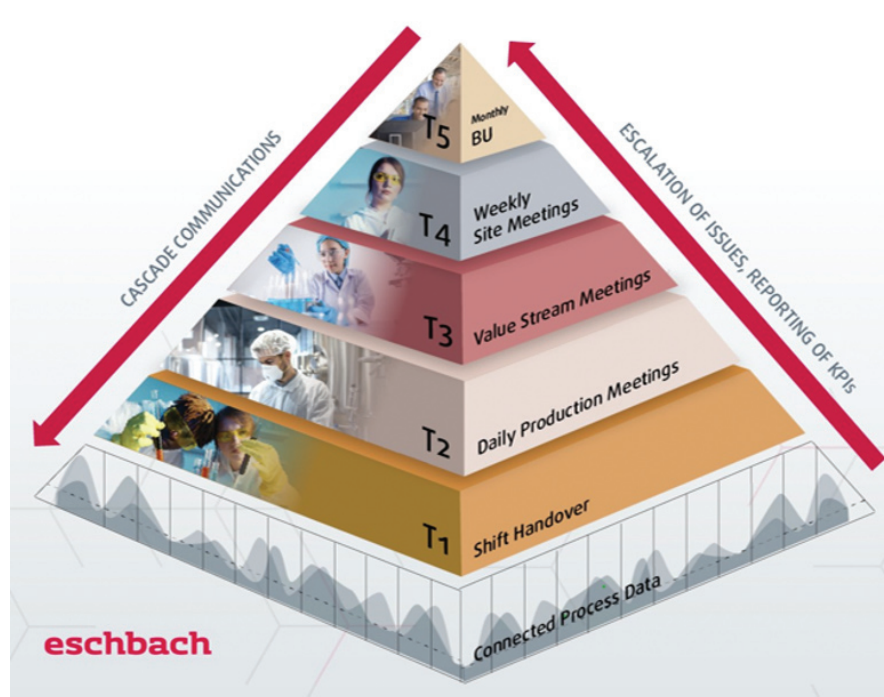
CASCADE COMMUNICATIONS

ESCALATION OF ISSUES, REPORTING OF KPIs

T5 Monthly BU

T4 Weekly Site Meetings

T3 Value Stream Meetings

T2 Daily Production Meetings

T1 Shift Handover

Connected Process Data

eschbach